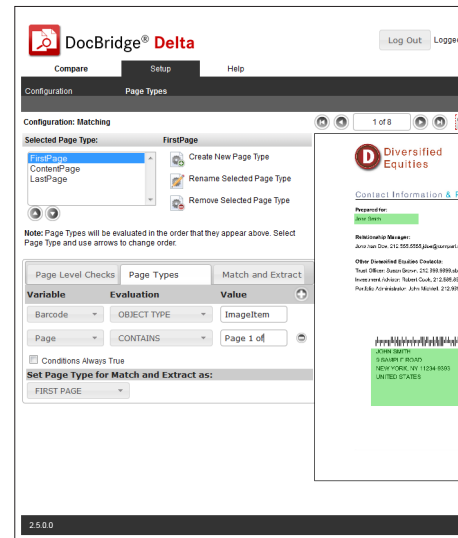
DocBridge® Delta

Log Out Logged

Compare Setup Help

Configuration Page Types

Configuration: Matching

Selected Page Type: FirstPage

FirstPage
ContentPage
LastPage

Create New Page Type
Rename Selected Page Type
Remove Selected Page Type

Note: Page Types will be evaluated in the order that they appear above. Select Page Type and use arrows to change order.

Page Level Checks Page Types Match and Extract

| Variable | Evaluation | Value |
|---|---|---|
| Barcode | OBJECT TYPE | ImageItem |
| Page | CONTAINS | Page 1 of |

Conditions Always True

Set Page Type for Match and Extract as:

FIRST PAGE

1 of 8

D Diversified Equities

Contact Information & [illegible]

Prepared for:
Jane Smith

Relationship Manager:
Jane Ann Doe, 212.555.5555,jdoe@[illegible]

Other Diversified Equities Contacts:
Trust Officer: Susan Brown, 212.555.5555,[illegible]
Investment Advisor: Robert Cook, 212.555.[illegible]
Portfolio Administrator: John Mitchell, 212.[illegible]

JOHN SMITH
3 SAMPLE ROAD
NEW YORK, NY 11234-5555
UNITED STATES

2.5.0.0